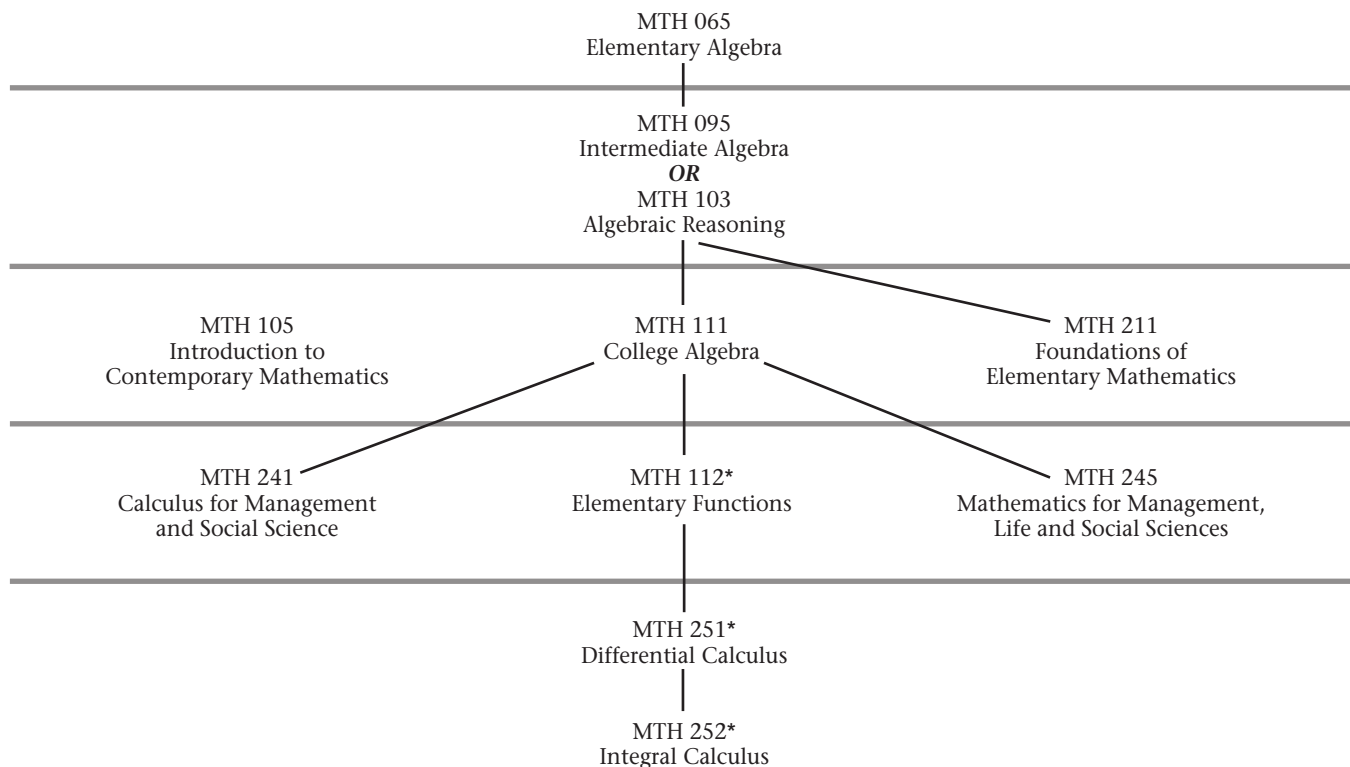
MTH 065
Elementary Algebra

MTH 095
Intermediate Algebra
*OR*
MTH 103
Algebraic Reasoning

MTH 105
Introduction to
Contemporary Mathematics

MTH 111
College Algebra

MTH 211
Foundations of
Elementary Mathematics

MTH 241
Calculus for Management
and Social Science

MTH 112*
Elementary Functions

MTH 245
Mathematics for Management,
Life and Social Sciences

MTH 251*
Differential Calculus

MTH 252*
Integral Calculus